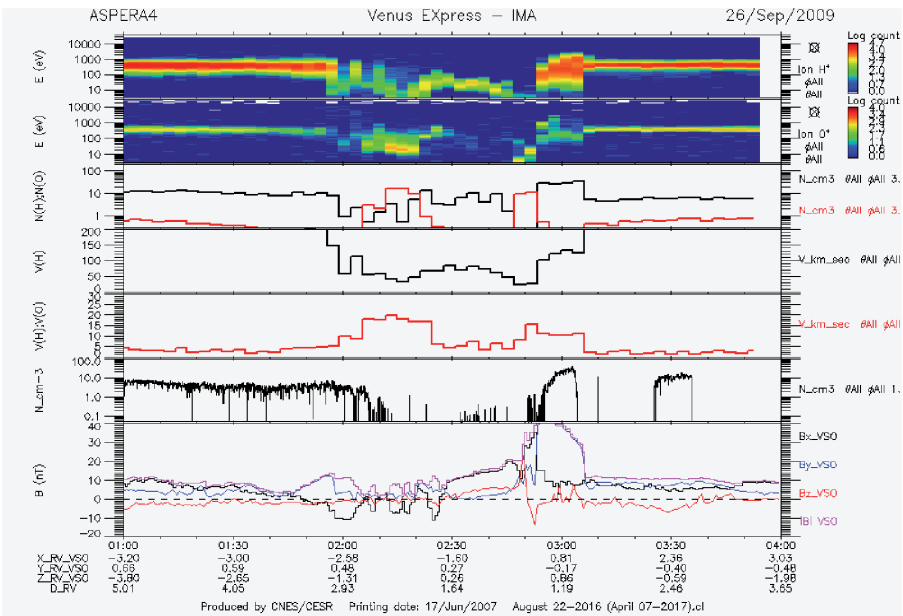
ASPERA4 Venus EXpress – IMA 26/Sep/2009

E (eV)
10000
1000
100
10
Log count
4.0
3.4
2.7
2.0
1.4
0.7
0.0
Ion H⁺
ϕAll
θAll

E (eV)
10000
1000
100
10
Log count
4.0
3.4
2.7
2.0
1.4
0.7
0.0
Ion O⁺
ϕAll
θAll

N(H);N(O)
10
1
N_cm3 θAll ϕAll 3.
N_cm3 θAll ϕAll 3.

V(H)
200
150
100
50
0
V_km_sec θAll ϕAll

V(H);V(O)
25
20
15
10
5
0
V_km_sec θAll ϕAll

N_cm-3
100.0
10.0
1.0
0.1
N_cm3 θAll ϕAll 1.

B (nT)
40
30
20
10
0
-10
-20
Bx_VSO
By_VSO
Bz_VSO
|B| VSO

| | 01:00 | 01:30 | 02:00 | 02:30 | 03:00 | 03:30 | 04:00 |
|---|---|---|---|---|---|---|---|
| X_RV_VSO | -3.20 | -3.00 | -2.58 | -1.80 | 0.81 | 2.36 | 3.03 |
| Y_RV_VSO | 0.66 | 0.59 | 0.48 | 0.27 | -0.17 | -0.40 | -0.48 |
| Z_RV_VSO | -3.80 | -2.65 | -1.31 | 0.26 | 0.86 | -0.59 | -1.98 |
| D_RV | 5.01 | 4.05 | 2.93 | 1.64 | 1.19 | 2.46 | 3.65 |

Produced by CNES/CESR Printing date: 17/Jun/2007 August 22–2016 (April 07–2017).cl